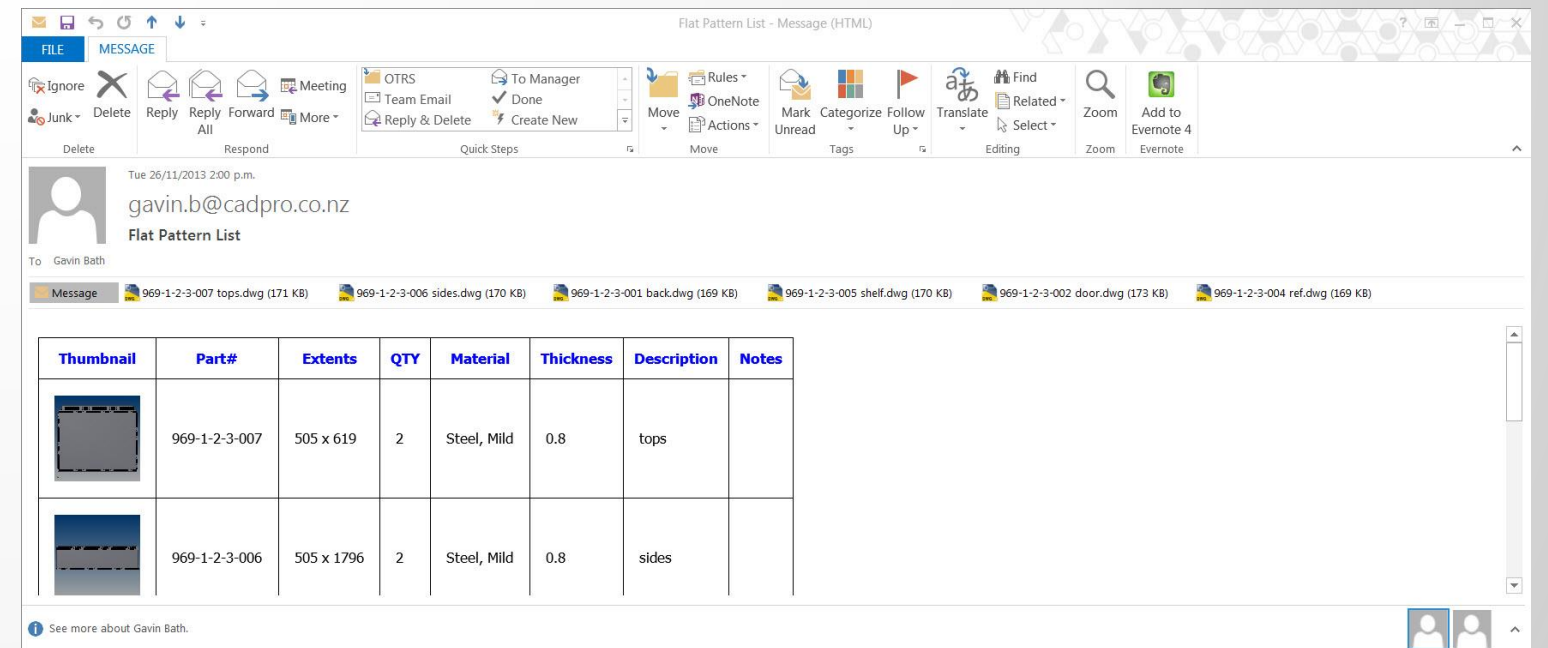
Flat Pattern List - Message (HTML)

FILE MESSAGE

Ignore
Junk
Delete
Delete
Reply
Reply All
Forward
Meeting
More
Respond
OTRS
Team Email
Reply & Delete
To Manager
Done
Create New
Quick Steps
Move
Rules
OneNote
Actions
Move
Mark Unread
Categorize
Follow Up
Tags
Translate
Find
Related
Select
Editing
Zoom
Zoom
Add to Evernote 4
Evernote

Tue 26/11/2013 2:00 p.m.
gavin.b@cadpro.co.nz
Flat Pattern List
To Gavin Bath

Message 969-1-2-3-007 tops.dwg (171 KB) 969-1-2-3-006 sides.dwg (170 KB) 969-1-2-3-001 back.dwg (169 KB) 969-1-2-3-005 shelf.dwg (170 KB) 969-1-2-3-002 door.dwg (173 KB) 969-1-2-3-004 ref.dwg (169 KB)

| Thumbnail | Part# | Extents | QTY | Material | Thickness | Description | Notes |
|---|---|---|---|---|---|---|---|
| | 969-1-2-3-007 | 505 x 619 | 2 | Steel, Mild | 0.8 | tops | |
| | 969-1-2-3-006 | 505 x 1796 | 2 | Steel, Mild | 0.8 | sides | |

See more about Gavin Bath.